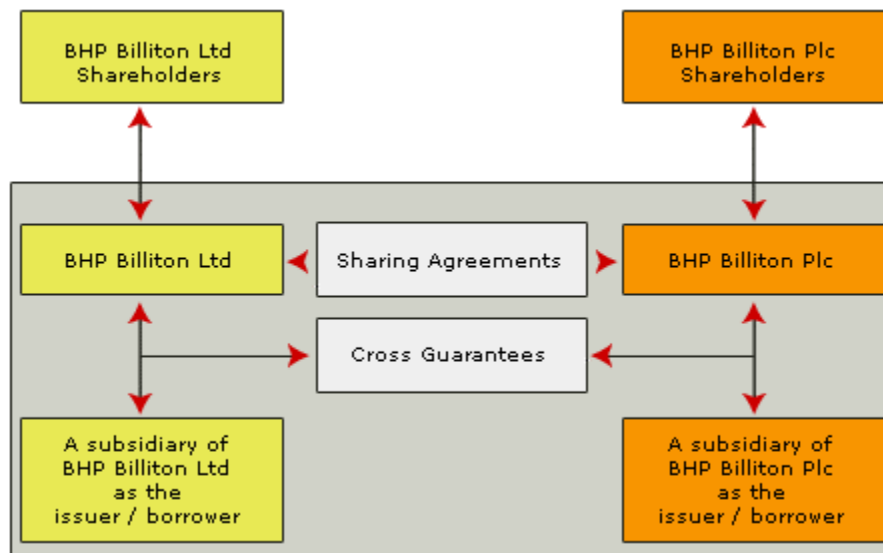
BHP Billiton Ltd Shareholders

BHP Billiton Plc Shareholders

BHP Billiton Ltd

Sharing Agreements

BHP Billiton Plc

Cross Guarantees

A subsidiary of BHP Billiton Ltd as the issuer / borrower

A subsidiary of BHP Billiton Plc as the issuer / borrower